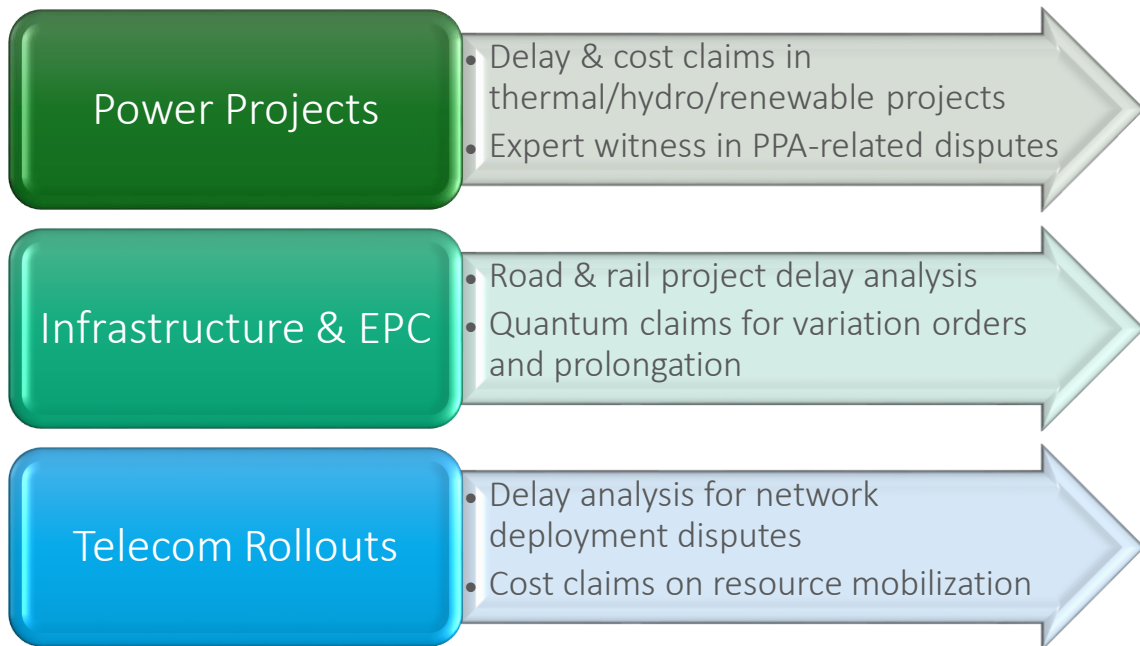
Power Projects

- Delay & cost claims in thermal/hydro/renewable projects
- Expert witness in PPA-related disputes

Infrastructure & EPC

- Road & rail project delay analysis
- Quantum claims for variation orders and prolongation

Telecom Rollouts

- Delay analysis for network deployment disputes
- Cost claims on resource mobilization